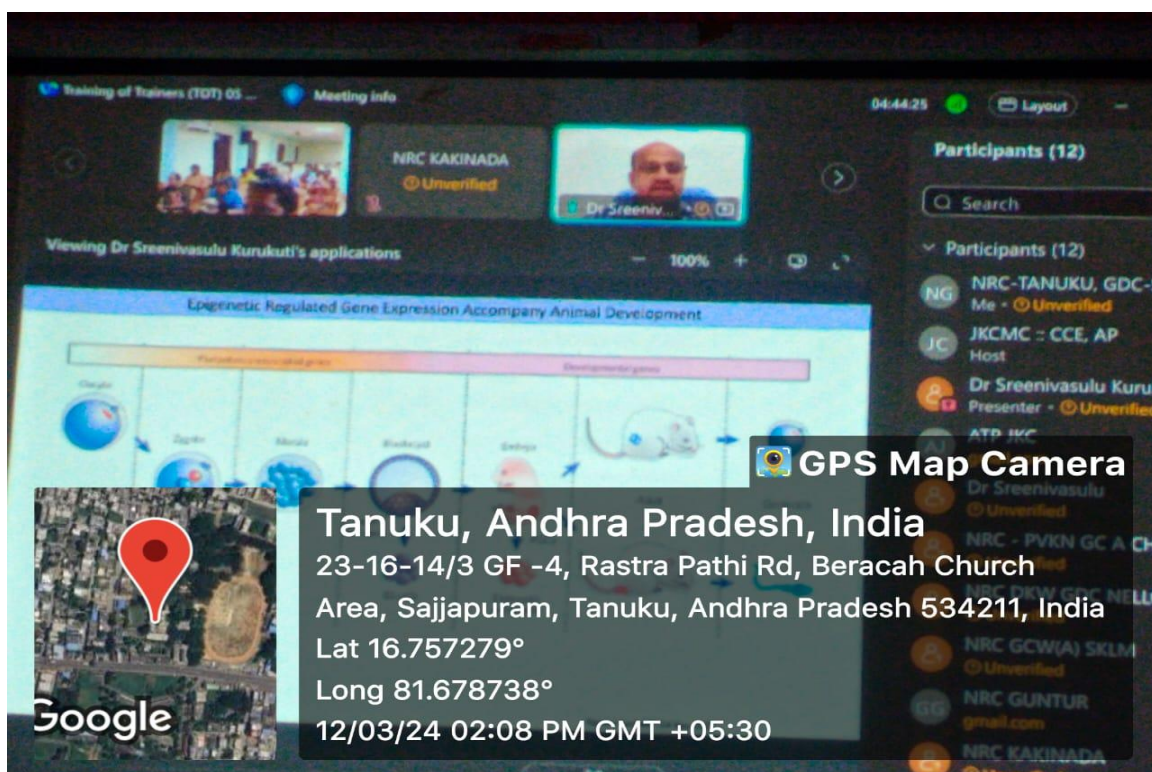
Training of Trainers (TOT) 05 ...
Meeting info
04:44:25
Layout
NRC KAKINADA
Unverified
Dr Sreeniv...
Participants (12)
Search
Participants (12)
NG NRC-TANUKU, GDC-
Me · Unverified
JC JKCMC :: CCE, AP
Host
Dr Sreenivasulu Kuru
Presenter · Unverifie
ATP JKC
Viewing Dr Sreenivasulu Kurukuti's applications
100%
Epigenetic Regulated Gene Expression Accompany Animal Development
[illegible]
Developmental genes
Oocyte
Zygote
Morula
Blastocyst
Embryo
GPS Map Camera
Dr Sreenivasulu
Unverified
Tanuku, Andhra Pradesh, India
NRC - PVKN GC A CH
23-16-14/3 GF -4, Rastra Pathi Rd, Beracah Church Area, Sajjapuram, Tanuku, Andhra Pradesh 534211, India
NRC DKW GDC NELLU
Lat 16.757279°
NRC GCW(A) SKLM
Unverified
Long 81.678738°
GG NRC GUNTUR
gmail.com
Google
12/03/24 02:08 PM GMT +05:30
NRC KAKINADA